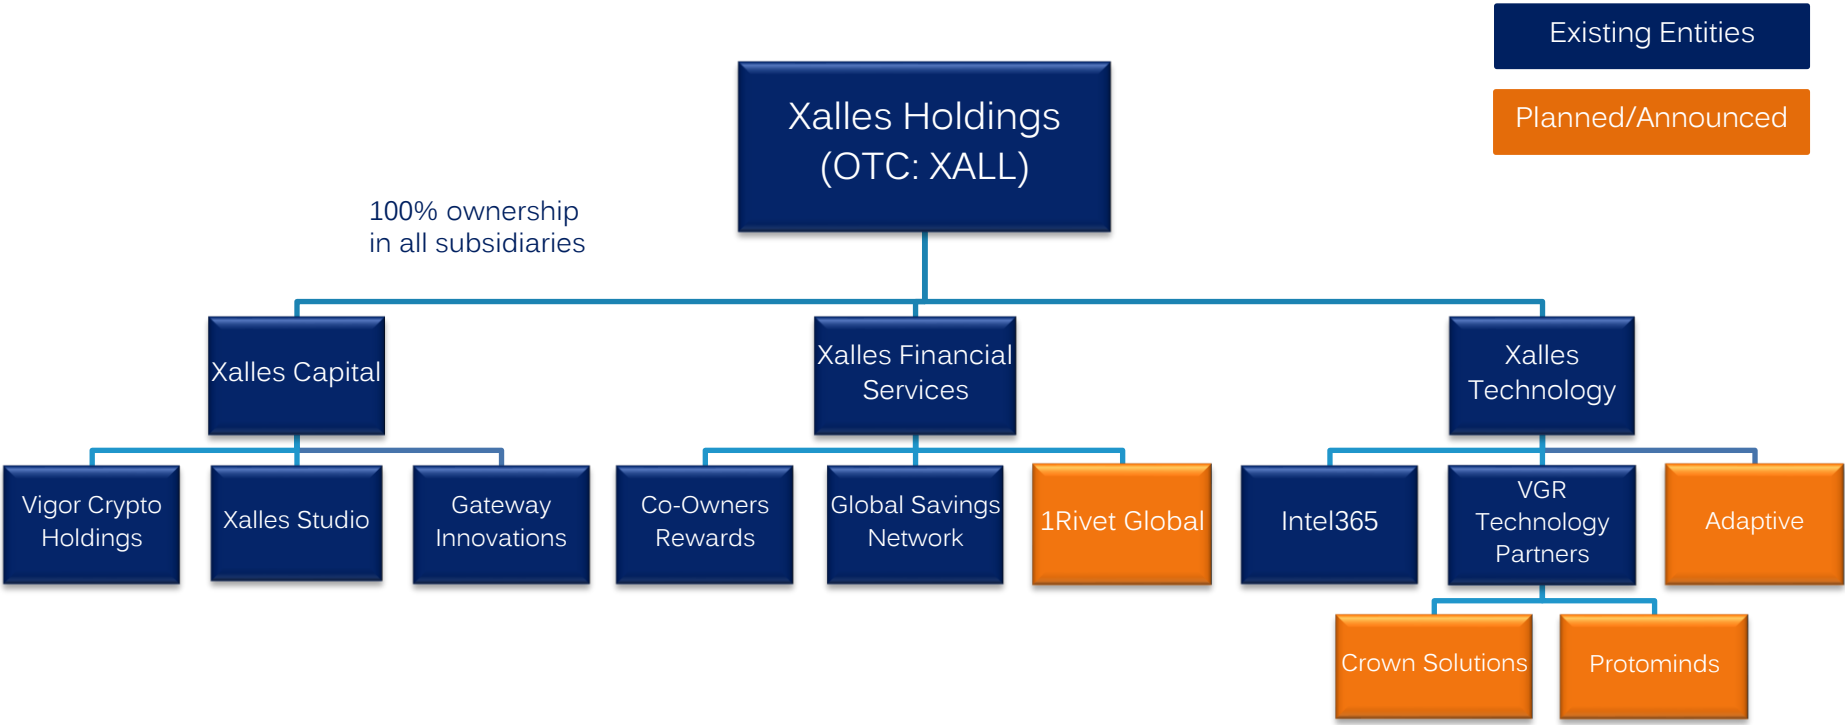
Existing Entities

Planned/Announced

Xalles Holdings (OTC: XALL)

100% ownership in all subsidiaries

Xalles Capital

Xalles Financial Services

Xalles Technology

Vigor Crypto Holdings

Xalles Studio

Gateway Innovations

Co-Owners Rewards

Global Savings Network

1Rivet Global

Intel365

VGR Technology Partners

Adaptive

Crown Solutions

Protominds